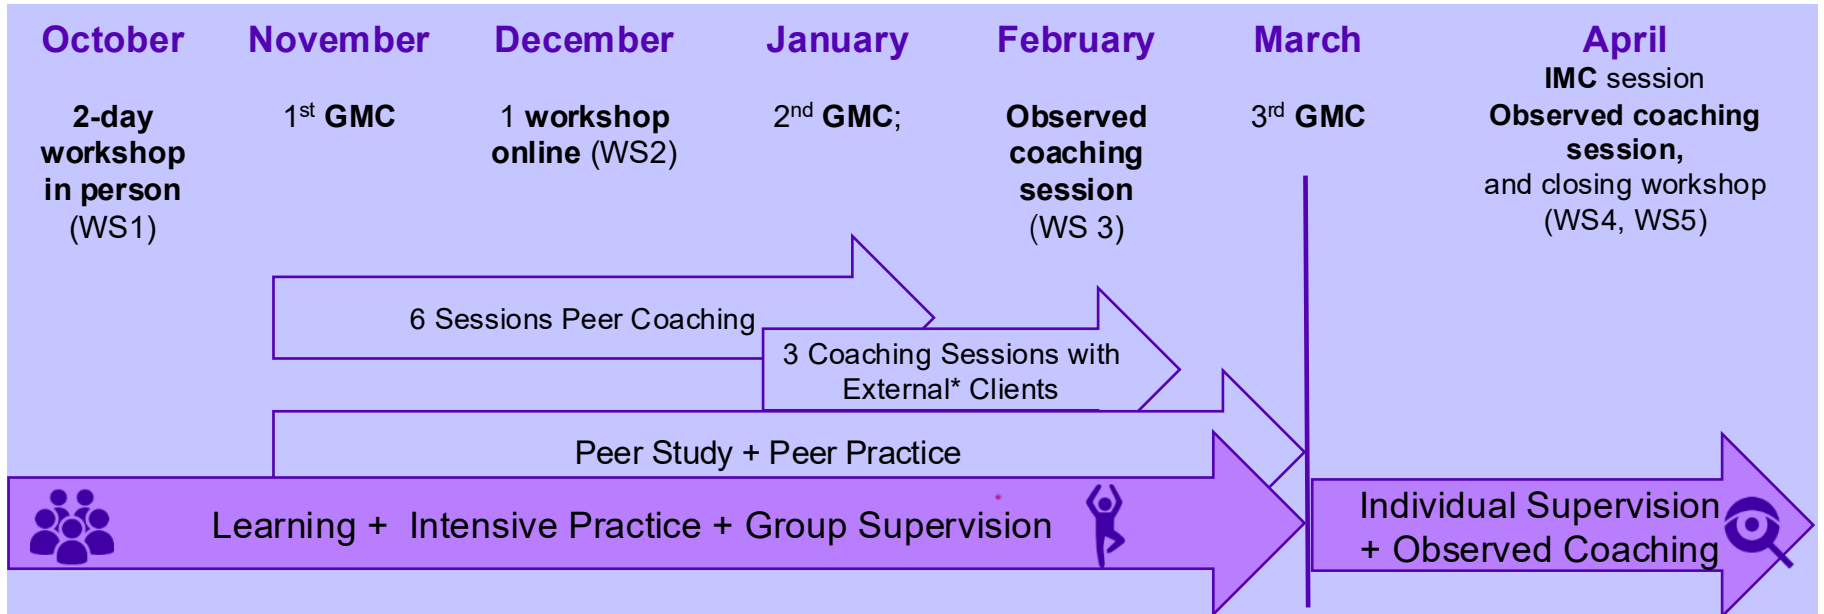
October

2-day workshop in person (WS1)

November

1$^{st}$ GMC

December

1 workshop online (WS2)

January

2$^{nd}$ GMC;

February

Observed coaching session (WS 3)

March

3$^{rd}$ GMC

April

IMC session
Observed coaching session,
and closing workshop (WS4, WS5)

6 Sessions Peer Coaching

3 Coaching Sessions with External* Clients

Peer Study + Peer Practice

Learning + Intensive Practice + Group Supervision

Individual Supervision + Observed Coaching